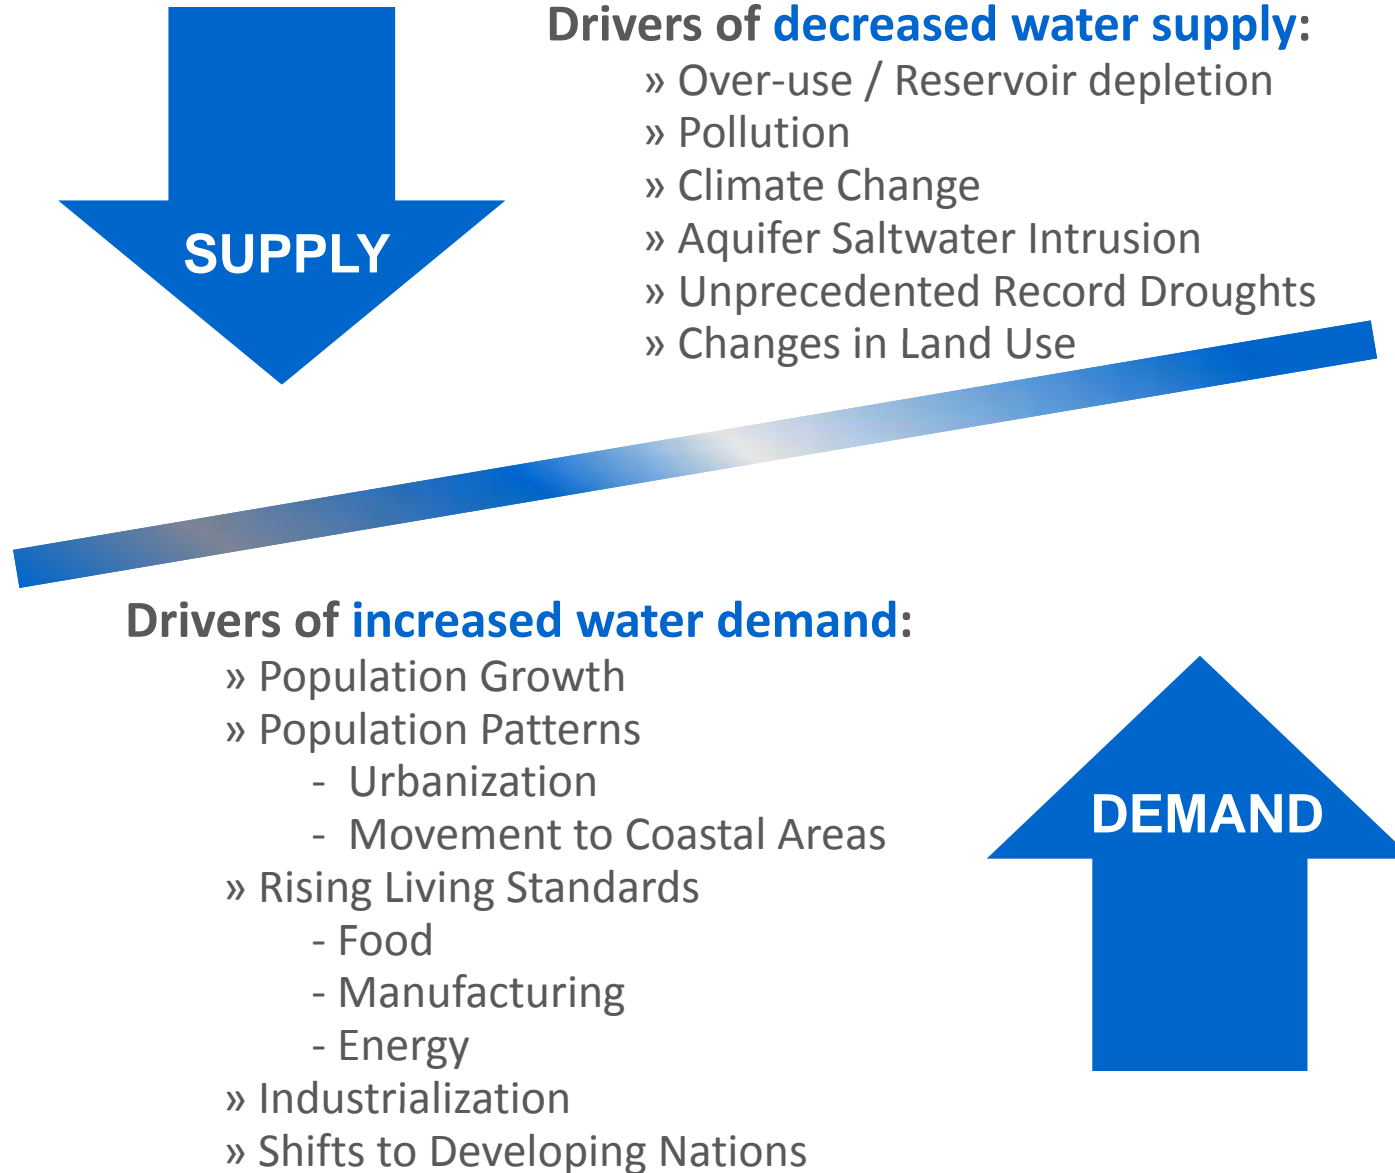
SUPPLY

Drivers of decreased water supply:
» Over-use / Reservoir depletion
» Pollution
» Climate Change
» Aquifer Saltwater Intrusion
» Unprecedented Record Droughts
» Changes in Land Use

Drivers of increased water demand:
» Population Growth
» Population Patterns
- Urbanization
- Movement to Coastal Areas
» Rising Living Standards
- Food
- Manufacturing
- Energy
» Industrialization
» Shifts to Developing Nations

DEMAND